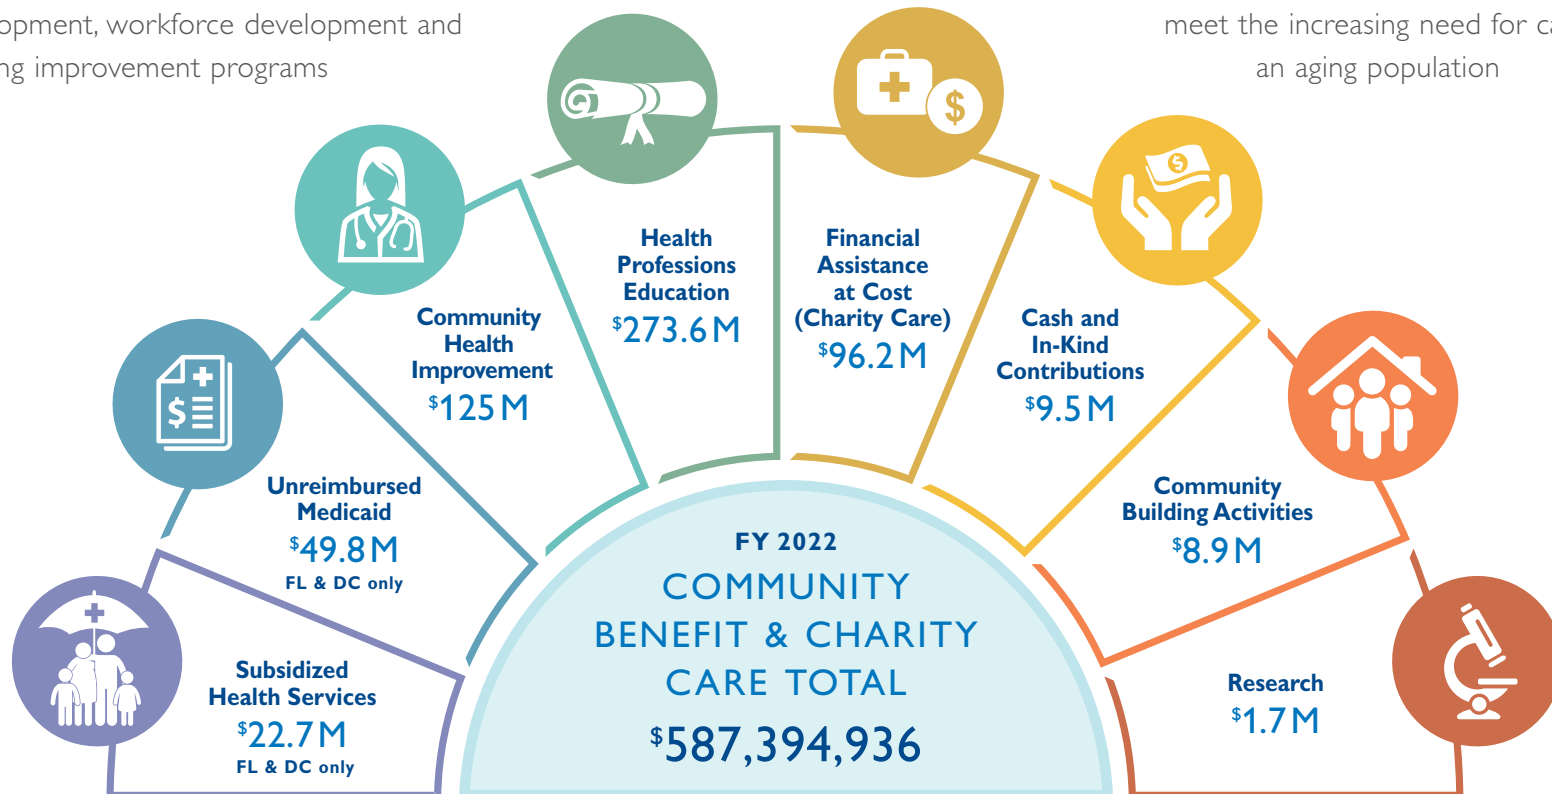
opment, workforce development and
ng improvement programs

meet the increasing need for ca
an aging population

Health Professions Education
$^{\$}$273.6 M

Financial Assistance at Cost (Charity Care)
$^{\$}$96.2 M

Community Health Improvement
$^{\$}$125 M

Cash and In-Kind Contributions
$^{\$}$9.5 M

Unreimbursed Medicaid
$^{\$}$49.8 M
FL & DC only

Community Building Activities
$^{\$}$8.9 M

FY 2022
COMMUNITY BENEFIT & CHARITY CARE TOTAL
$^{\$}$587,394,936

Subsidized Health Services
$^{\$}$22.7 M
FL & DC only

Research
$^{\$}$1.7 M